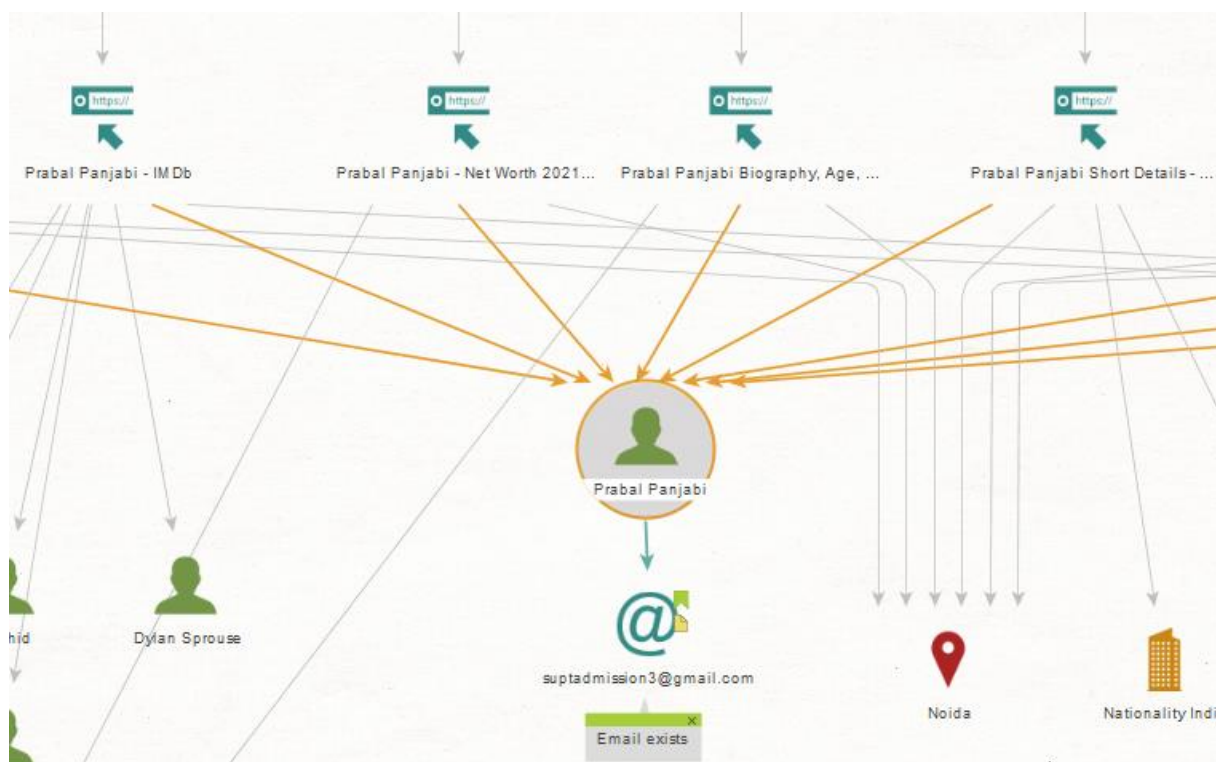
https://
Prabal Panjabi - IMDb

https://
Prabal Panjabi - Net Worth 2021...

https://
Prabal Panjabi Biography, Age, ...

https://
Prabal Panjabi Short Details - ...

Prabal Panjabi

hid

Dylan Sprouse

@

suptadmission3@gmail.com

×
Email exists

Noida

Nationality Indi